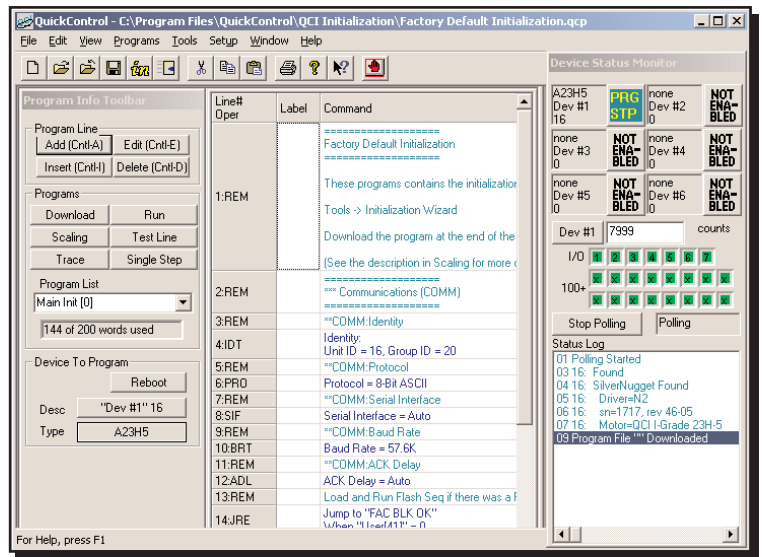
QuickControl - C:\Program Files\QuickControl\QCI Initialization\Factory Default Initialization.qcp

File Edit View Programs Tools Setup Window Help

Program Info Toolbar

Program Line
Add (Cntl-A) Edit (Cntl-E)
Insert (Cntl-I) Delete (Cntl-D)

Programs
Download Run
Scaling Test Line
Trace Single Step

Program List
Main Init [0]
144 of 200 words used

Device To Program
Reboot
Desc "Dev #1" 16
Type A23H5

| Line# Oper | Label | Command |
|---|---|---|
| 1:REM | | ==================== Factory Default Initialization ==================== These programs contains the initializatio Tools -> Initialization Wizard Download the program at the end of the (See the description in Scaling for more d |
| 2:REM | | ==================== *** Communications (COMM) ==================== |
| 3:REM | | **COMM:Identity |
| 4:IDT | | Identity: Unit ID = 16, Group ID = 20 |
| 5:REM | | **COMM:Protocol |
| 6:PRO | | Protocol = 8-Bit ASCII |
| 7:REM | | **COMM:Serial Interface |
| 8:SIF | | Serial Interface = Auto |
| 9:REM | | **COMM:Baud Rate |
| 10:BRT | | Baud Rate = 57.6K |
| 11:REM | | **COMM:ACK Delay |
| 12:ADL | | ACK Delay = Auto |
| 13:REM | | Load and Run Flash Seq if there was a F |
| 14:JRE | | Jump to "FAC BLK OK" When "User[41]" = 0 |

Device Status Monitor

A23H5 Dev #1 16 PRG STP
none Dev #2 0 NOT ENA-BLED
none Dev #3 0 NOT ENA-BLED
none Dev #4 0 NOT ENA-BLED
none Dev #5 0 NOT ENA-BLED
none Dev #6 0 NOT ENA-BLED

Dev #1 7999 counts
I/O 1 2 3 4 5 6 7
100+
Stop Polling Polling

Status Log
01 Polling Started
03 16: Found
04 16: SilverNugget Found
05 16: Driver=N2
06 16: sn=1717, rev 46-05
07 16: Motor=QCI I-Grade 23H-5
09 Program File "" Downloaded

For Help, press F1